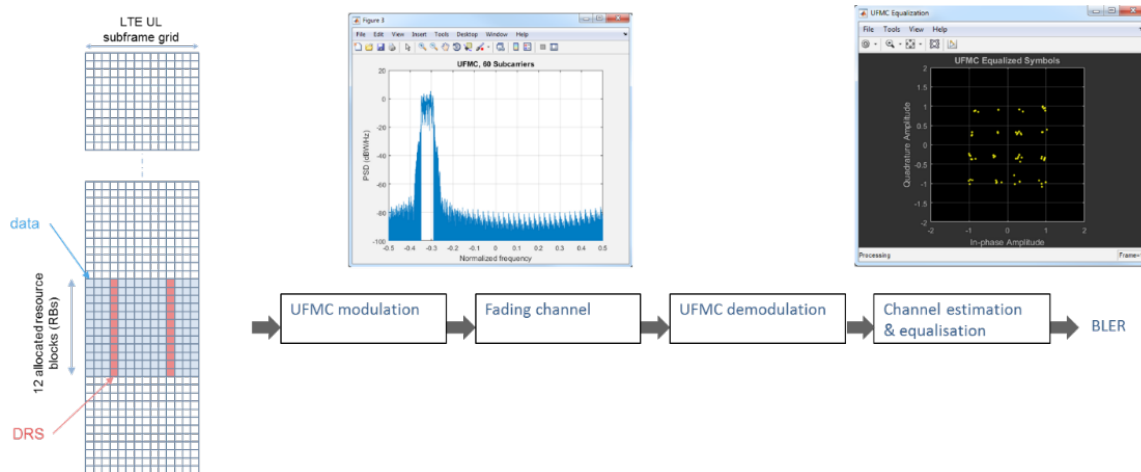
LTE UL
subframe grid

data

12 allocated resource blocks (RBs)

DRS

Figure 3

File Edit View Insert Tools Desktop Window Help

UFMC, 60 Subcarriers

20
0
-20
-40
-60
-80
-100

PSD (dBW/Hz)

-0.5 -0.4 -0.3 -0.2 -0.1 0 0.1 0.2 0.3 0.4 0.5

Normalized frequency

UFMC Equalization

File Tools View Help

UFMC Equalized Symbols

Quadrature Amplitude

2
1.5
1
0.5
0
-0.5
-1
-1.5
-2

-2 -1 0 1 2

In-phase Amplitude

Processing

Frame=

UFMC modulation

Fading channel

UFMC demodulation

Channel estimation & equalisation

BLER